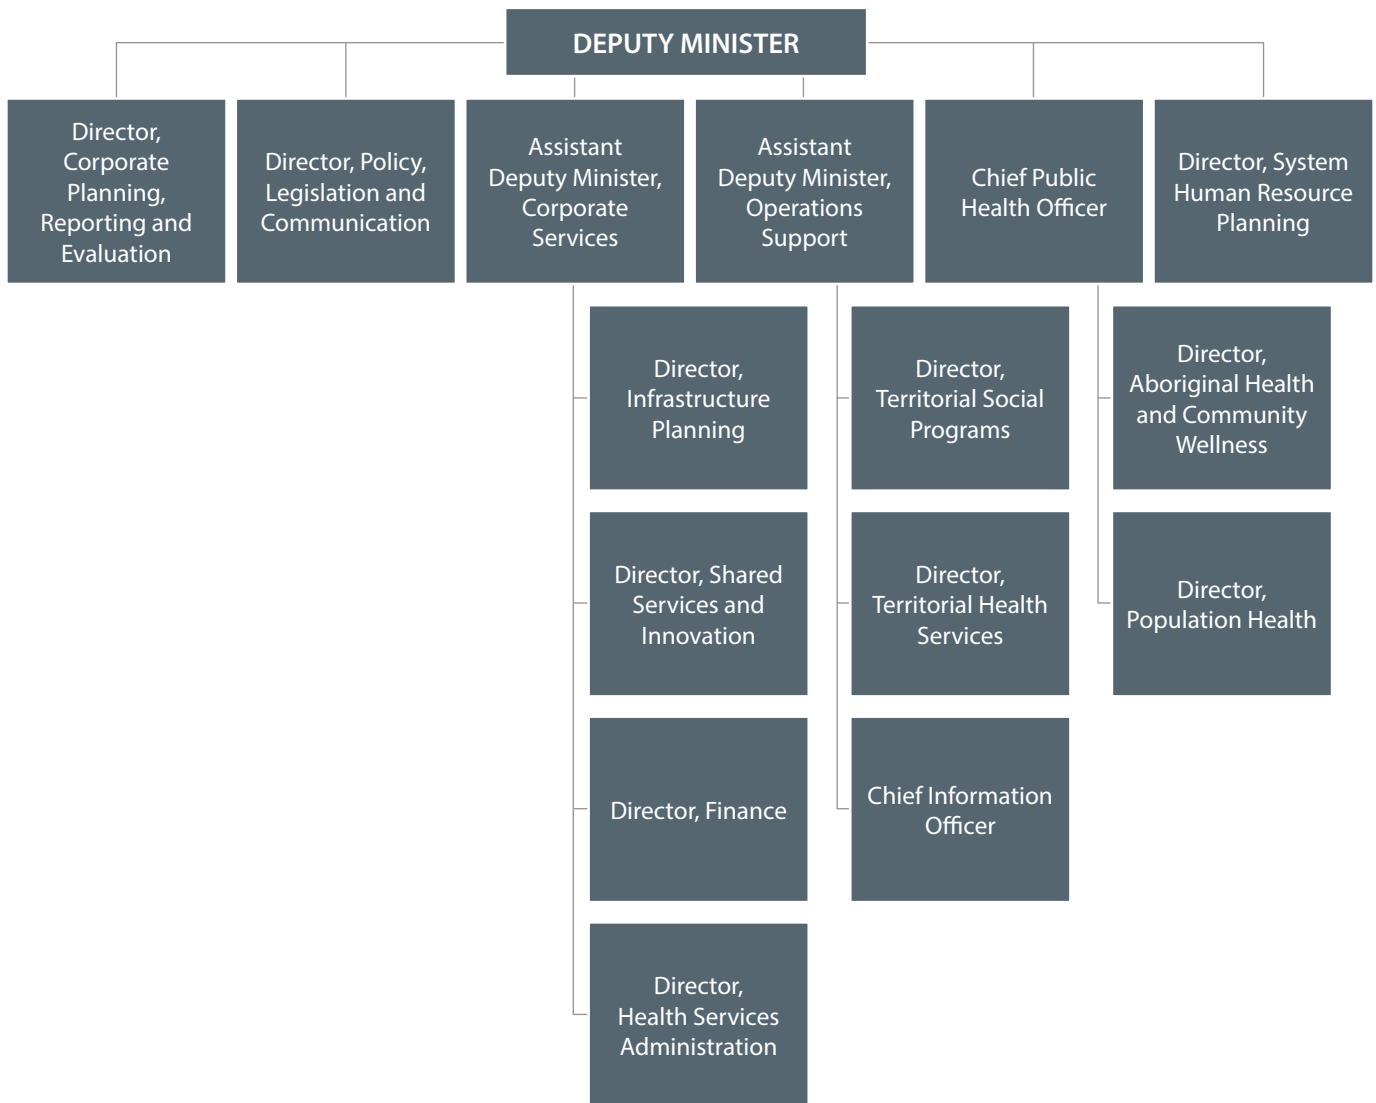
DEPUTY MINISTER

Director, Corporate Planning, Reporting and Evaluation

Director, Policy, Legislation and Communication

Assistant Deputy Minister, Corporate Services

Assistant Deputy Minister, Operations Support

Chief Public Health Officer

Director, System Human Resource Planning

Director, Infrastructure Planning

Director, Shared Services and Innovation

Director, Finance

Director, Health Services Administration

Director, Territorial Social Programs

Director, Territorial Health Services

Chief Information Officer

Director, Aboriginal Health and Community Wellness

Director, Population Health